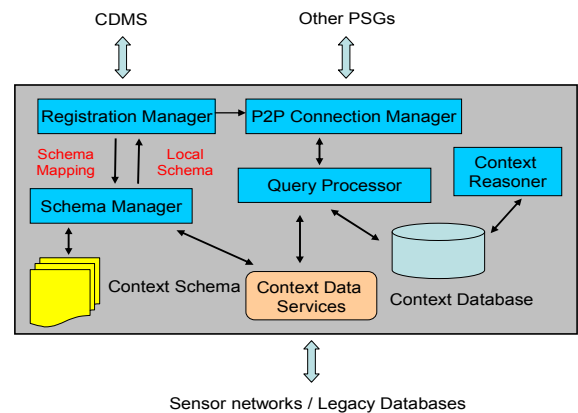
CDMS

Other PSGs

Registration Manager

P2P Connection Manager

Schema Mapping

Local Schema

Query Processor

Context Reasoner

Schema Manager

Context Schema

Context Data Services

Context Database

Sensor networks / Legacy Databases